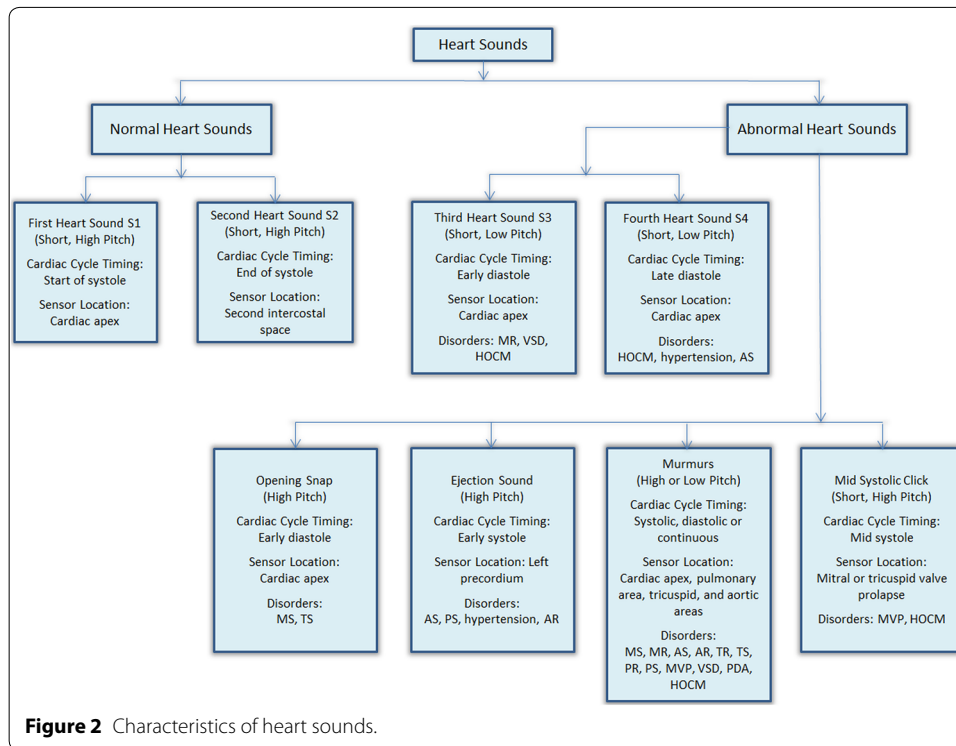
Heart Sounds

Normal Heart Sounds

Abnormal Heart Sounds

First Heart Sound S1 (Short, High Pitch)

Cardiac Cycle Timing: Start of systole

Sensor Location: Cardiac apex

Second Heart Sound S2 (Short, High Pitch)

Cardiac Cycle Timing: End of systole

Sensor Location: Second intercostal space

Third Heart Sound S3 (Short, Low Pitch)

Cardiac Cycle Timing: Early diastole

Sensor Location: Cardiac apex

Disorders: MR, VSD, HOCM

Fourth Heart Sound S4 (Short, Low Pitch)

Cardiac Cycle Timing: Late diastole

Sensor Location: Cardiac apex

Disorders: HOCM, hypertension, AS

Opening Snap (High Pitch)

Cardiac Cycle Timing: Early diastole

Sensor Location: Cardiac apex

Disorders: MS, TS

Ejection Sound (High Pitch)

Cardiac Cycle Timing: Early systole

Sensor Location: Left precordium

Disorders: AS, PS, hypertension, AR

Murmurs (High or Low Pitch)

Cardiac Cycle Timing: Systolic, diastolic or continuous

Sensor Location: Cardiac apex, pulmonary area, tricuspid, and aortic areas

Disorders: MS, MR, AS, AR, TR, TS, PR, PS, MVP, VSD, PDA, HOCM

Mid Systolic Click (Short, High Pitch)

Cardiac Cycle Timing: Mid systole

Sensor Location: Mitral or tricuspid valve prolapse

Disorders: MVP, HOCM

**Figure 2** Characteristics of heart sounds.